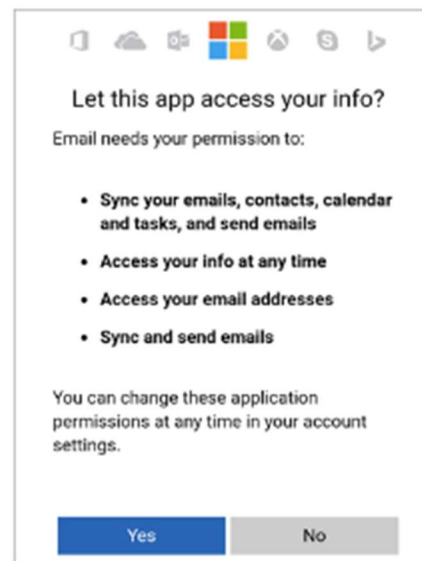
Let this app access your info?

Email needs your permission to:

- Sync your emails, contacts, calendar and tasks, and send emails
- Access your info at any time
- Access your email addresses
- Sync and send emails

You can change these application permissions at any time in your account settings.

Yes

No